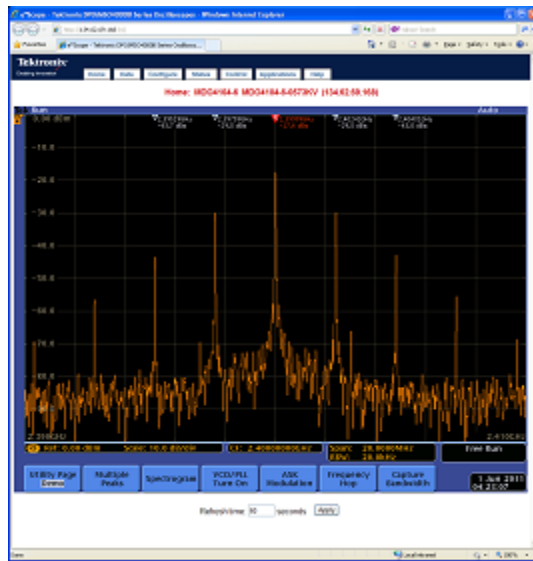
e*Scope - Tektronix DPO/MSO4000B Series Oscilloscopes - Windows Internet Explorer

Favorites

Tektronix

Home Data Configure Status Control Applications Help

Home: MDO4104-6 MDO4104-6-0573KV (134.62.59.165)

Run

Auto

0.00 dBm

-10.0

-20.0

-30.0

-40.0

-50.0

-60.0

-70.0

-80.0

-90.0

Ref: 0.00 dBm

Span: 10.0 dB/div

2.40800000 GHz

Span: 20.0000 MHz

RBW: 20.0 kHz

2.4180 GHz

Free Run

Utility Page Demo

Multiple Peaks

Spectrogram

VCO/PLL Turn On

ASK Modulation

Frequency Hop

Capture Bandwidth

1 Jun 2011 04:20:07

Refresh time: 30 seconds Apply

Done

Local intranet

100%